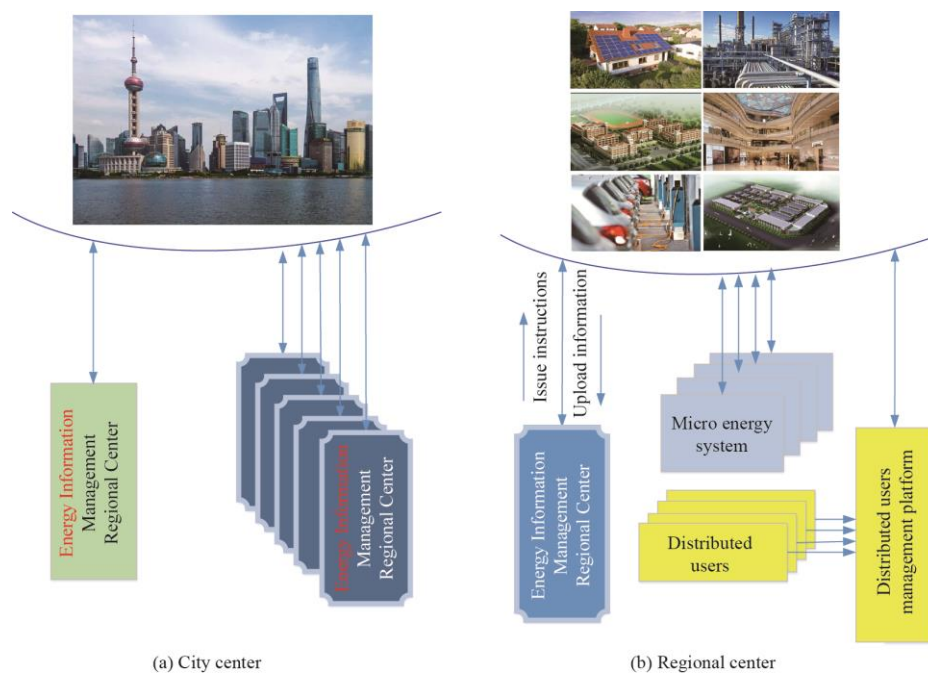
Energy Information Management Regional Center

Energy Information Management Regional Center

(a) City center

Issue instructions

Upload information

Energy Information Management Regional Center

Micro energy system

Distributed users

Distributed users management platform

(b) Regional center